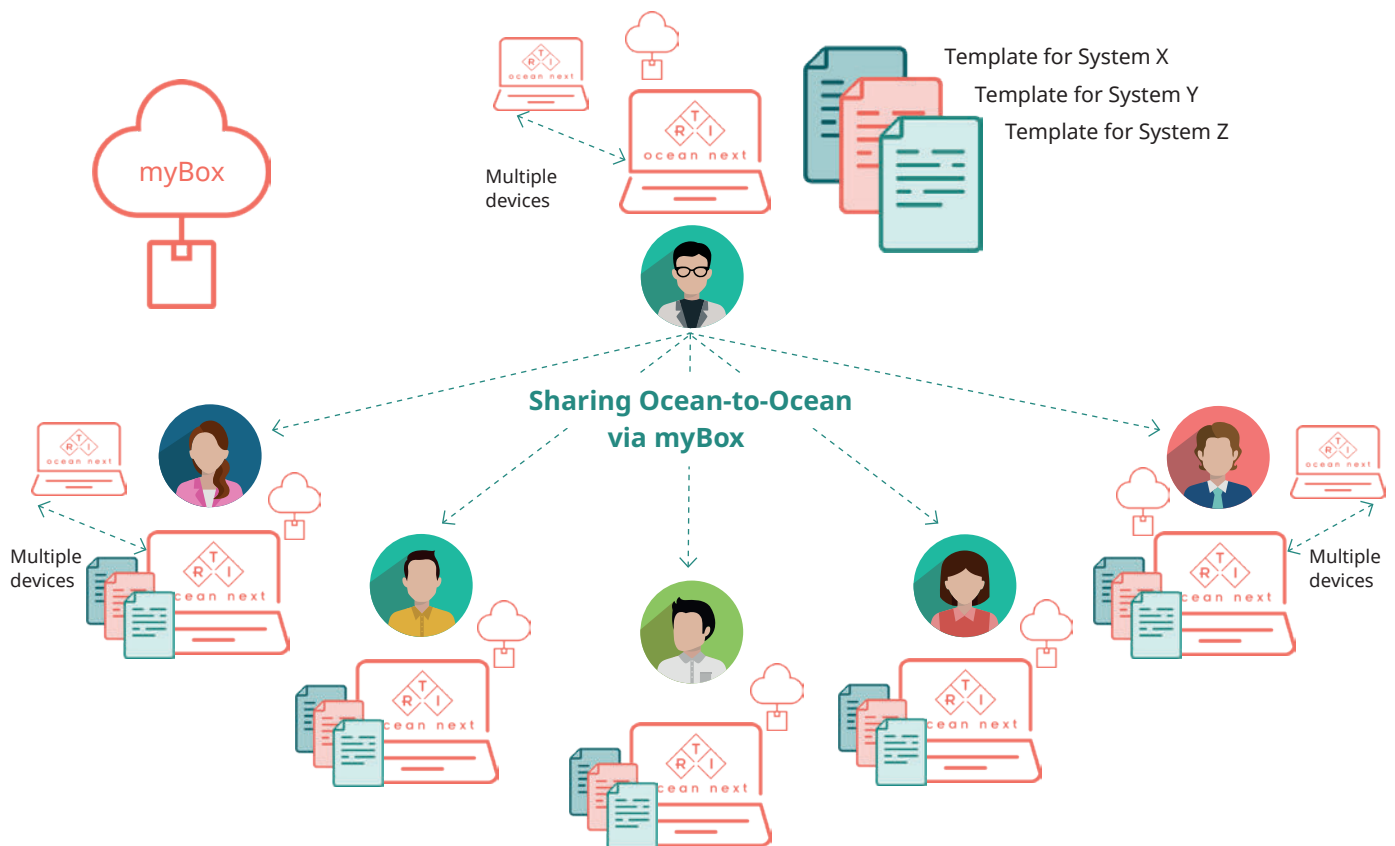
myBox

RTI ocean next

RTI ocean next

Multiple devices

Template for System X
Template for System Y
Template for System Z

Sharing Ocean-to-Ocean via myBox

RTI ocean next

RTI ocean next

Multiple devices

RTI ocean next

RTI ocean next

RTI ocean next

RTI ocean next

RTI ocean next

RTI ocean next

Multiple devices